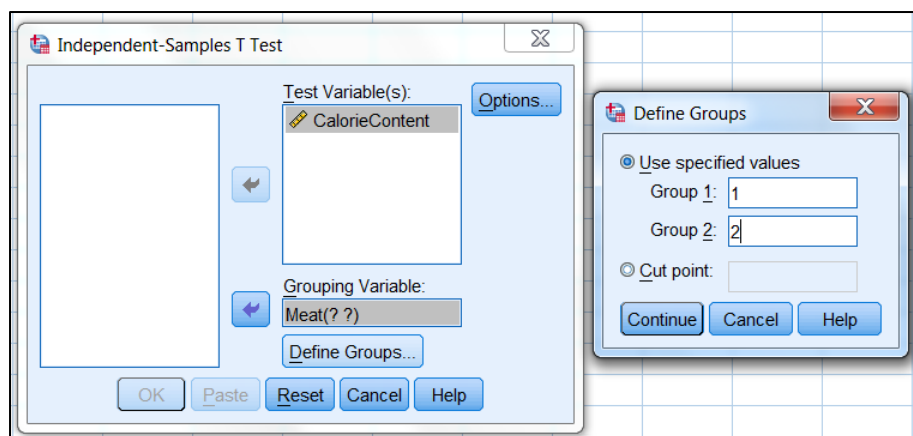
Independent-Samples T Test

Test Variable(s):

CalorieContent

Options...

Grouping Variable:

Meat(? ?)

Define Groups...

OK Paste Reset Cancel Help

Define Groups

Use specified values

Group 1: 1

Group 2: 2

Cut point:

Continue Cancel Help